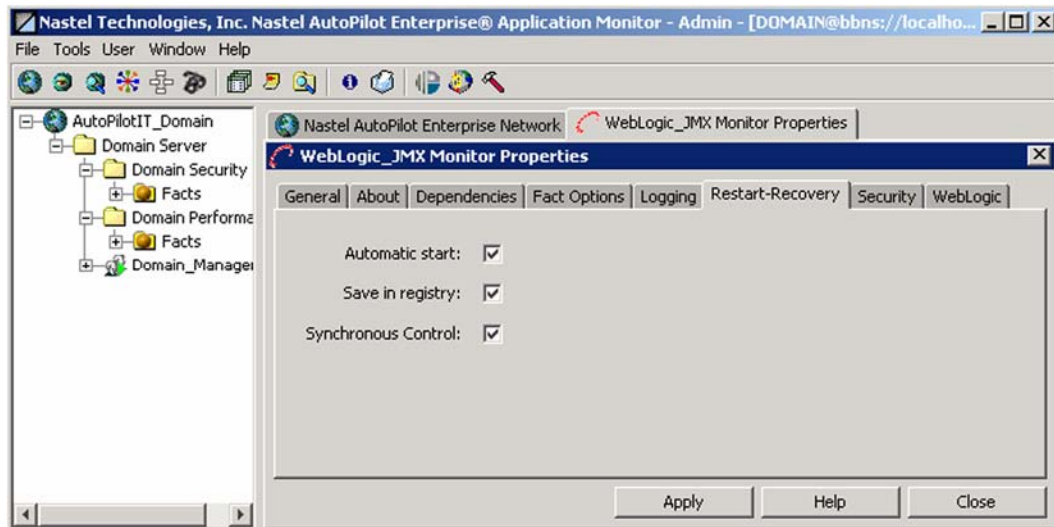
Nastel Technologies, Inc. Nastel AutoPilot Enterprise® Application Monitor - Admin - [DOMAIN@bbns://localho...

File Tools User Window Help

AutoPilotIT_Domain
Domain Server
Domain Security
Facts
Domain Performa
Facts
Domain_Manager

Nastel AutoPilot Enterprise Network
WebLogic_JMX Monitor Properties

WebLogic_JMX Monitor Properties

General | About | Dependencies | Fact Options | Logging | Restart-Recovery | Security | WebLogic

Automatic start: ☑
Save in registry: ☑
Synchronous Control: ☑

Apply | Help | Close